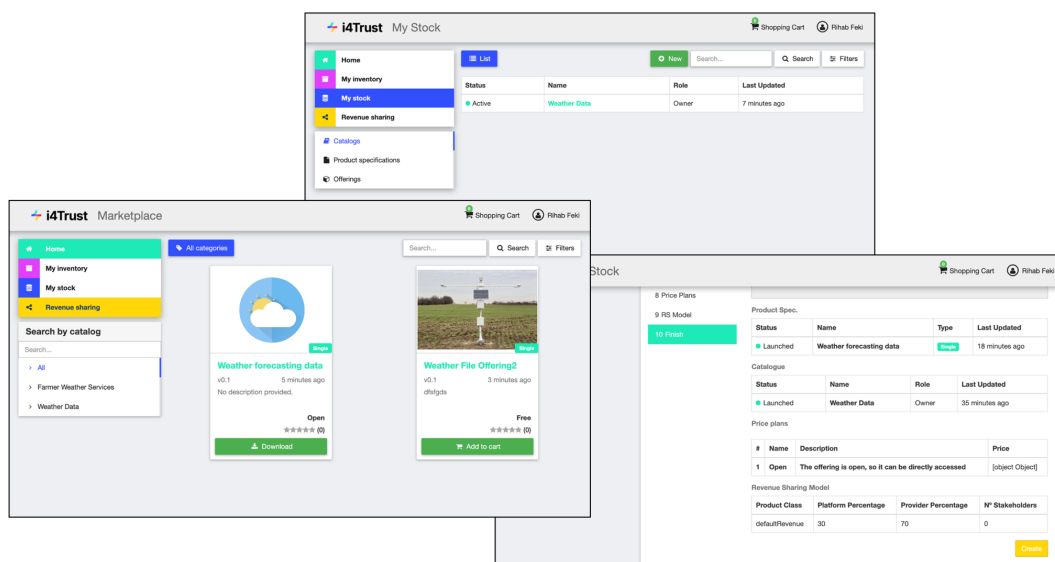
i4Trust My Stock

Shopping Cart Rihab Feki

Home
My inventory
My stock
Revenue sharing

Catalogs
Product specifications
Offerings

List

New Search... Search Filters

| Status | Name | Role | Last Updated |
|---|---|---|---|
| Active | Weather Data | Owner | 7 minutes ago |

i4Trust Marketplace

Shopping Cart Rihab Feki

Home
My inventory
My stock
Revenue sharing

Search by catalog

Search...

All
Farmer Weather Services
Weather Data

All categories

Search... Search Filters

Single
Weather forecasting data
v0.1 5 minutes ago
No description provided.
Open
(0)
Download

Single
Weather File Offering2
v0.1 3 minutes ago
dfsfgds
Free
(0)
Add to cart

Stock

Shopping Cart Rihab Feki

8 Price Plans
9 RS Model
10 Finish

Product Spec.

| Status | Name | Type | Last Updated |
|---|---|---|---|
| Launched | Weather forecasting data | Single | 18 minutes ago |

Catalogue

| Status | Name | Role | Last Updated |
|---|---|---|---|
| Launched | Weather Data | Owner | 35 minutes ago |

Price plans

| # | Name | Description | Price |
|---|---|---|---|
| 1 | Open | The offering is open, so it can be directly accessed | [object Object] |

Revenue Sharing Model

| Product Class | Platform Percentage | Provider Percentage | Nº Stakeholders |
|---|---|---|---|
| defaultRevenue | 30 | 70 | 0 |

Create